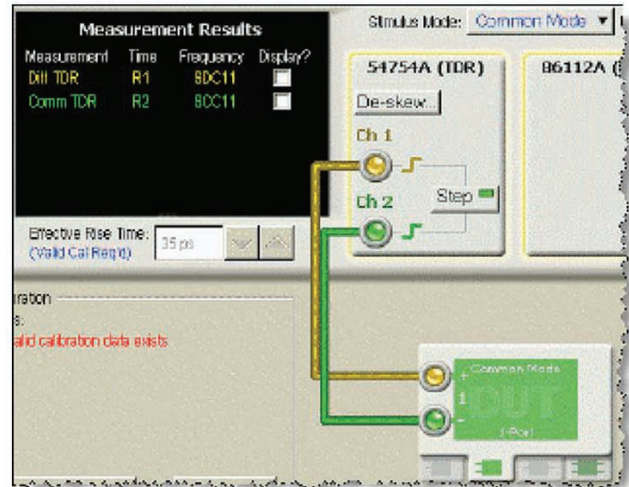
Measurement Results

| Measurement | Time | Frequency | Display? |
|---|---|---|---|
| Diff TDR | R1 | SDC11 | |
| Comm TDR | R2 | SCC11 | |

Stimulus Mode: Common Mode ▼

54754A (TDR)

86112A ([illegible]

De-skew...

Ch 1

Ch 2

Step

Effective Rise Time: (Valid Cal Req'd)

35 ps

ration

s:

alid calibration data exists

+ Common Mode

1

DUT

-

(1-Port)